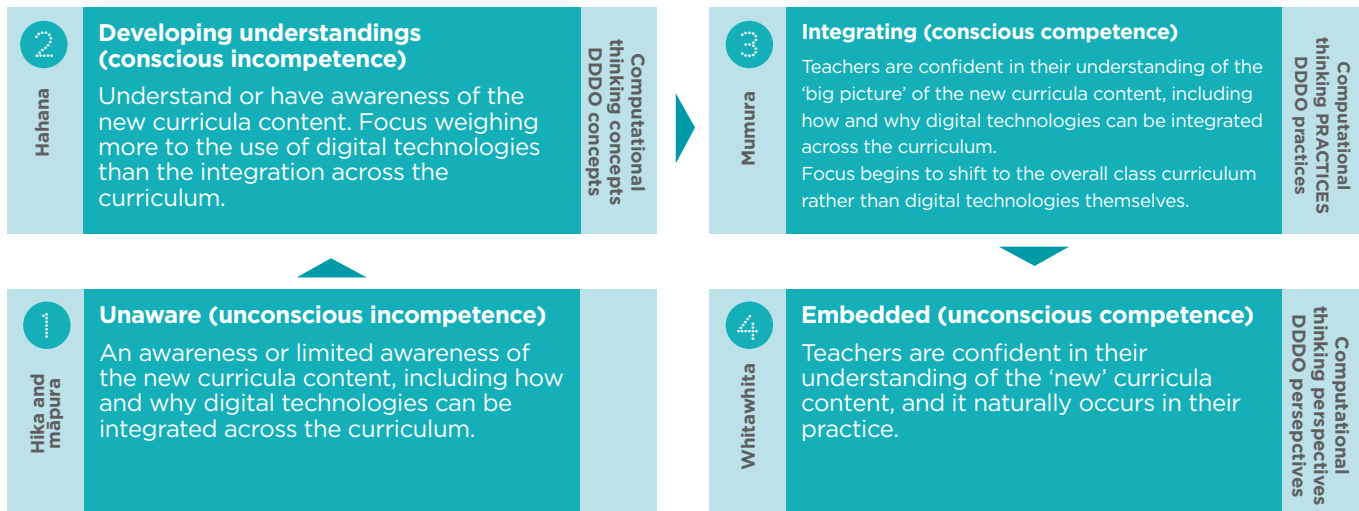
2

Hahana

Developing understandings (conscious incompetence)

Understand or have awareness of the new curricula content. Focus weighing more to the use of digital technologies than the integration across the curriculum.

Computational thinking concepts DDDO concepts

3

Mumura

Integrating (conscious competence)

Teachers are confident in their understanding of the 'big picture' of the new curricula content, including how and why digital technologies can be integrated across the curriculum.

Focus begins to shift to the overall class curriculum rather than digital technologies themselves.

Computational thinking PRACTICES DDDO practices

1

Hika and māpura

Unaware (unconscious incompetence)

An awareness or limited awareness of the new curricula content, including how and why digital technologies can be integrated across the curriculum.

4

Whitawhita

Embedded (unconscious competence)

Teachers are confident in their understanding of the 'new' curricula content, and it naturally occurs in their practice.

Computational thinking perspectives DDDO perspectives